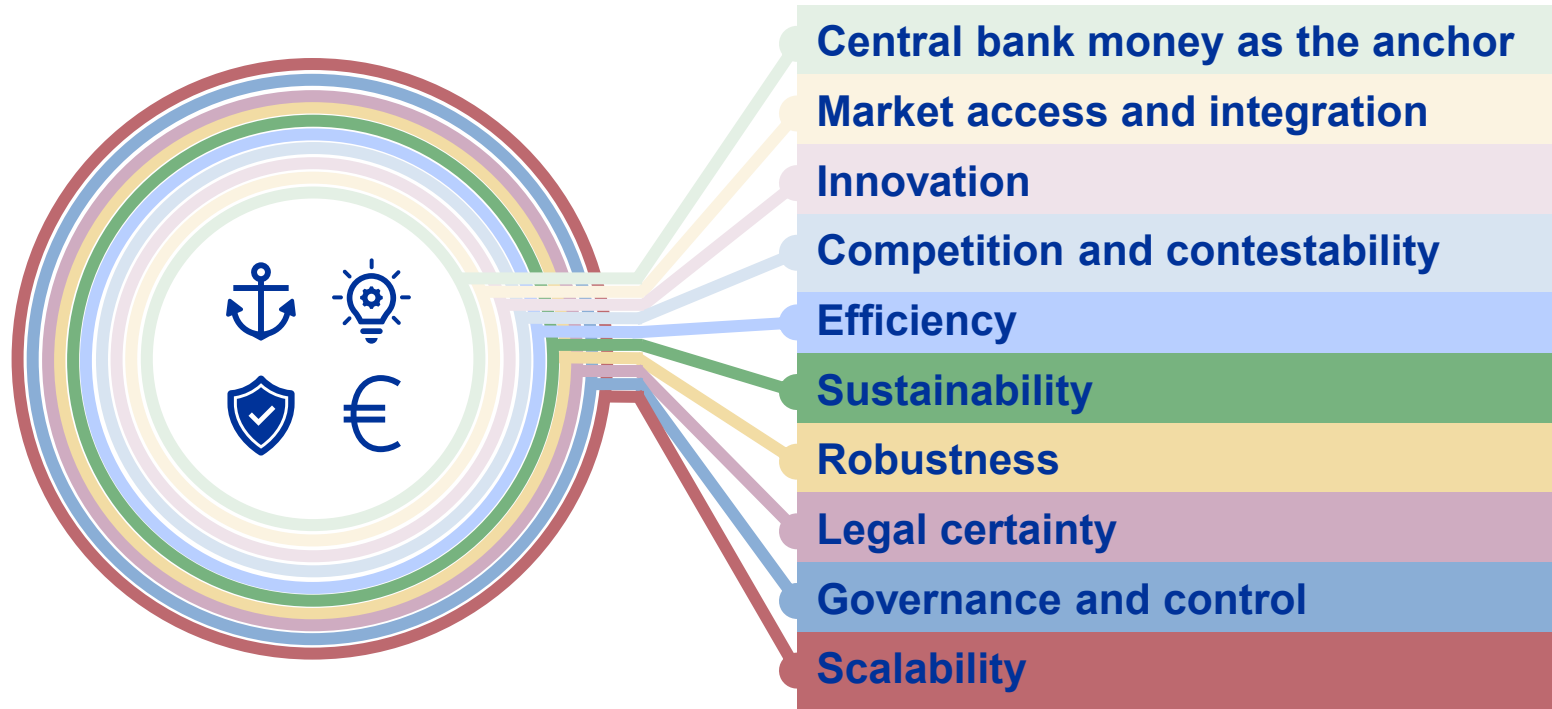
€

Central bank money as the anchor

Market access and integration

Innovation

Competition and contestability

Efficiency

Sustainability

Robustness

Legal certainty

Governance and control

Scalability